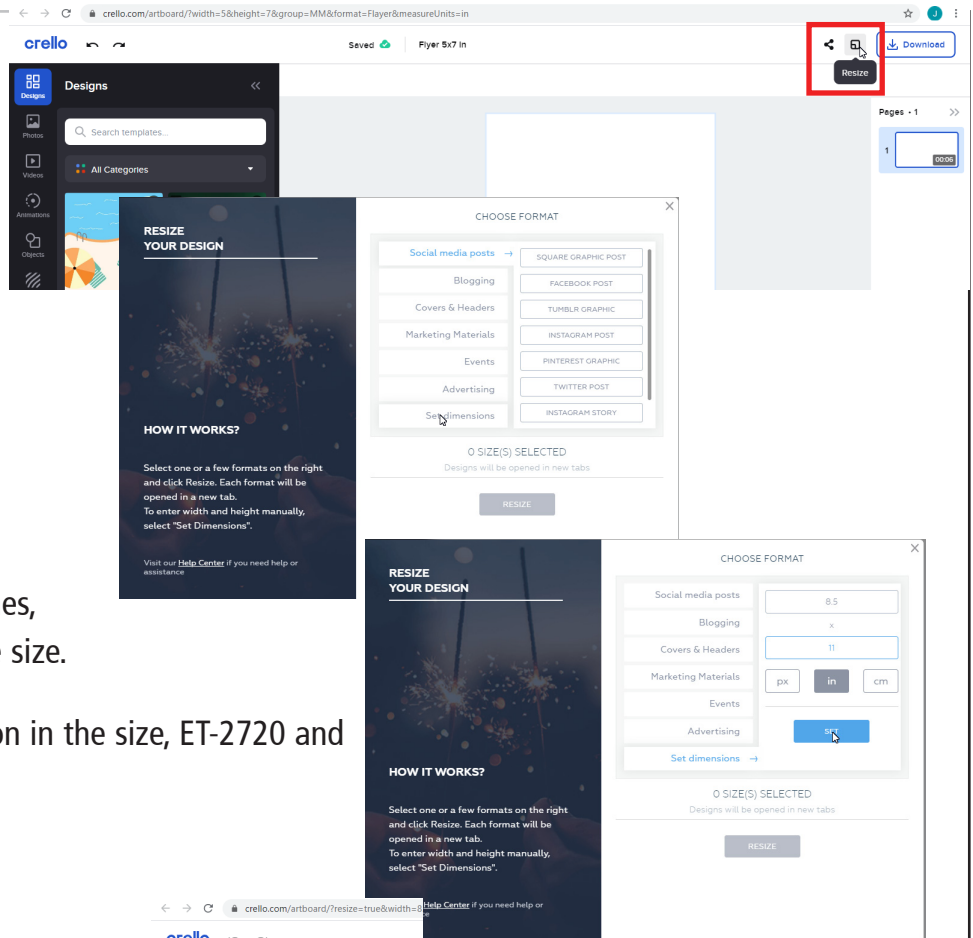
crello.com/artboard/?width=5&height=7&group=MM&format=Flayer&measureUnits=in

crello

Saved

Flyer 5x7 in

Download

Resize

Designs

Designs

Search templates...

All Categories

Photos

Videos

Animations

Objects

Pages • 1

1

00:06

RESIZE YOUR DESIGN

HOW IT WORKS?

Select one or a few formats on the right and click Resize. Each format will be opened in a new tab.
To enter width and height manually, select "Set Dimensions".

Visit our Help Center if you need help or assistance

CHOOSE FORMAT

Social media posts →

Blogging

Covers & Headers

Marketing Materials

Events

Advertising

Set dimensions

SQUARE GRAPHIC POST

FACEBOOK POST

TUMBLR GRAPHIC

INSTAGRAM POST

PINTEREST GRAPHIC

TWITTER POST

INSTAGRAM STORY

0 SIZE(S) SELECTED

Designs will be opened in new tabs

RESIZE

es,

size.

on in the size, ET-2720 and

RESIZE YOUR DESIGN

HOW IT WORKS?

Select one or a few formats on the right and click Resize. Each format will be opened in a new tab.
To enter width and height manually, select "Set Dimensions".

Help Center if you need help or

CHOOSE FORMAT

Social media posts

Blogging

Covers & Headers

Marketing Materials

Events

Advertising

Set dimensions →

8.5

x

11

px

in

cm

SET

0 SIZE(S) SELECTED

Designs will be opened in new tabs

RESIZE

crello.com/artboard/?resize=true&width=8